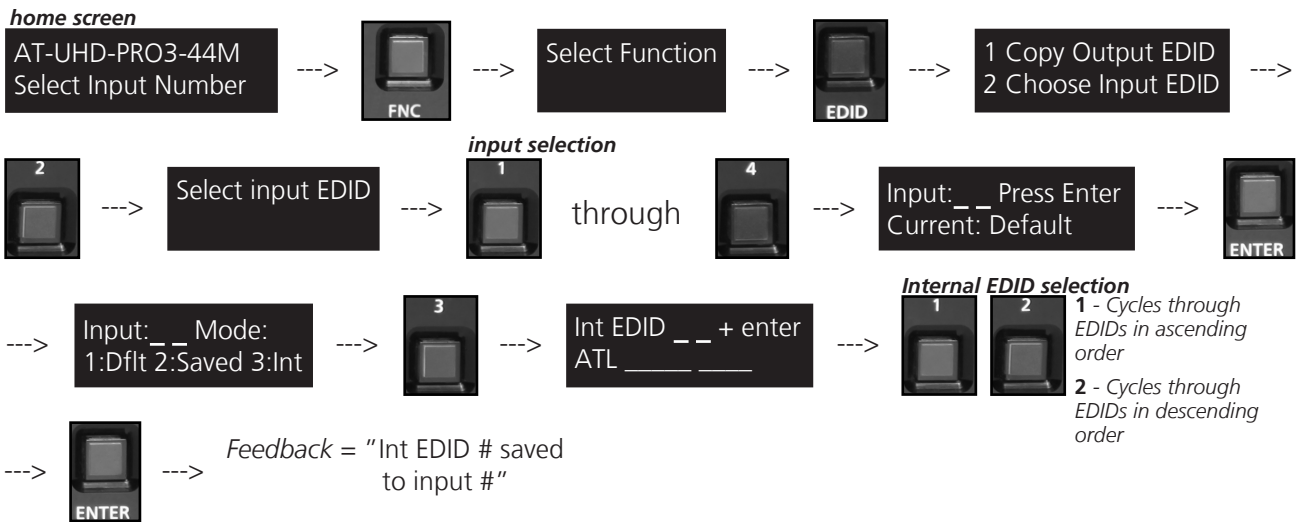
home screen

AT-UHD-PRO3-44M
Select Input Number

--->

FNC

--->

Select Function

--->

EDID

--->

1 Copy Output EDID
2 Choose Input EDID

--->

2

--->

Select input EDID

--->

input selection

1

through

4

--->

Input:_ _ Press Enter
Current: Default

--->

ENTER

--->

Input:_ _ Mode:
1:Dflt 2:Saved 3:Int

--->

3

--->

Int EDID _ _ + enter
ATL _____ ____

--->

Internal EDID selection

1

2

**1** - *Cycles through EDIDs in ascending order*

**2** - *Cycles through EDIDs in descending order*

--->

ENTER

--->

*Feedback* = "Int EDID # saved to input #"